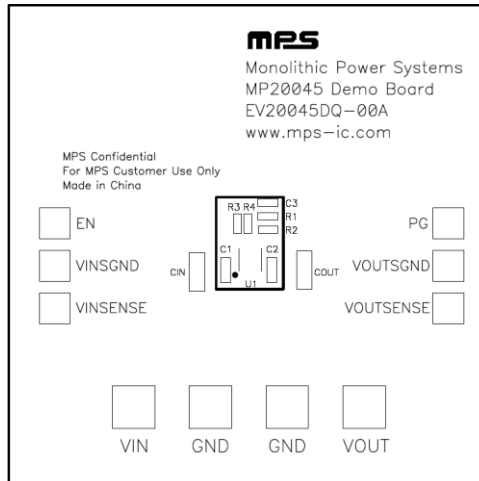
mps
Monolithic Power Systems
MP20045 Demo Board
EV20045DQ-00A
www.mps-ic.com

MPS Confidential
For MPS Customer Use Only
Made in China

EN

R3 R4
C3
R1
R2

PG

VINSGND

CIN

C1
C2

COUT

VOUTSGND

U1

VINSENSE

VOUTSENSE

VIN GND GND VOUT